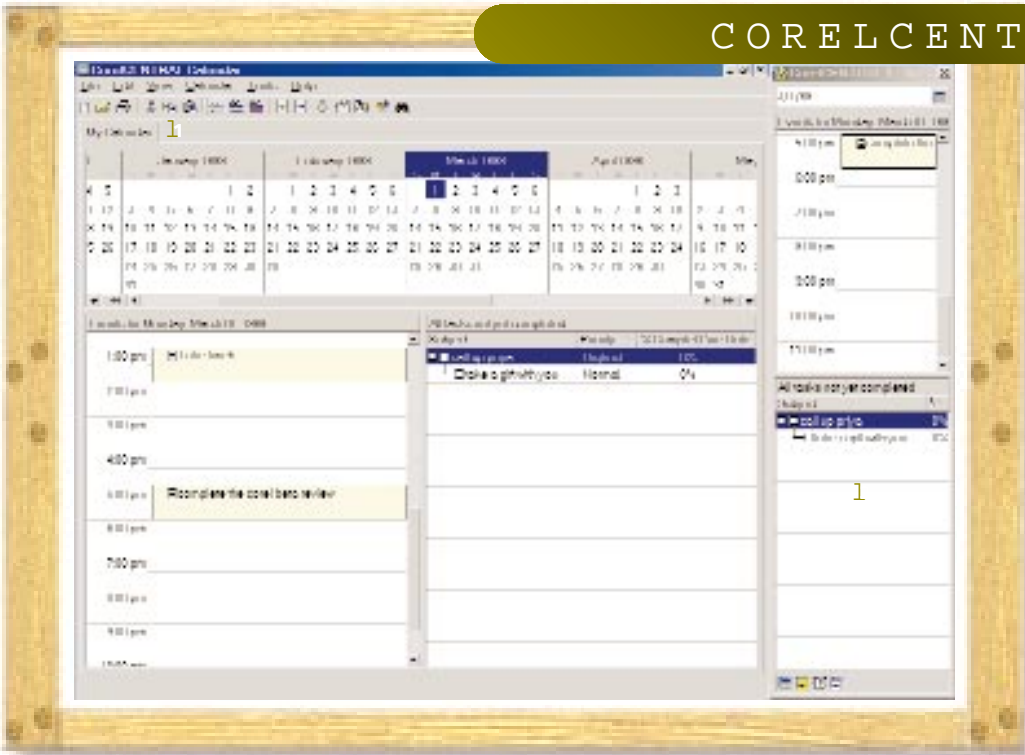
C O R E L C E N T

Corel CENTRAL Calendar

File Edit View Calendar Tools Help

My Calendar

1

January 1999

February 1999

March 1999

April 1999

May

4 5 1 2 1 2 3 4 5 6 1 2 3 4 5 6 1 2 3

17 18 19 20 21 22 23 21 22 23 24 25 26 27 21 22 23 24 25 26 27 18 19 20 21 22 23 24 16 17 18

1:00 pm

2:00 pm

3:00 pm

4:00 pm

5:00 pm

Rcomplete the corel beta review

6:00 pm

7:00 pm

8:00 pm

9:00 pm

All tasks not yet completed

Subject

Priority

clean up garage

Highest

Bake a gift with you

Normal

0%

5:00 pm

8:00 pm

All tasks not yet completed

Subject

clean up garage

0%

1